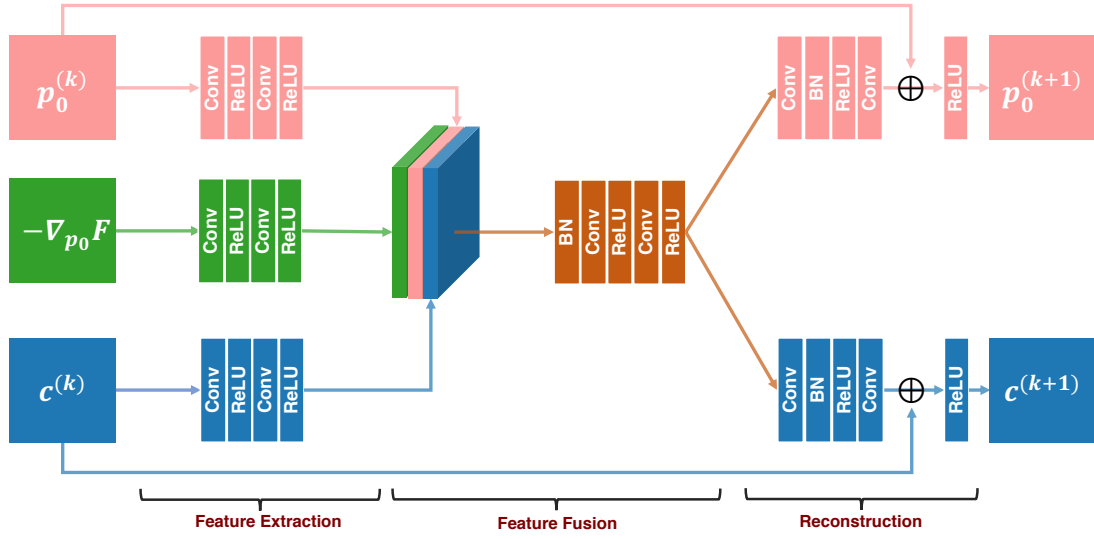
$p_0^{(k)}$

Conv ReLU Conv ReLU

Conv BN ReLU Conv

$\oplus$

ReLU

$p_0^{(k+1)}$

$-\nabla_{p_0} F$

Conv ReLU Conv ReLU

BN Conv ReLU Conv ReLU

$c^{(k)}$

Conv ReLU Conv ReLU

Conv BN ReLU Conv

$\oplus$

ReLU

$c^{(k+1)}$

Feature Extraction

Feature Fusion

Reconstruction